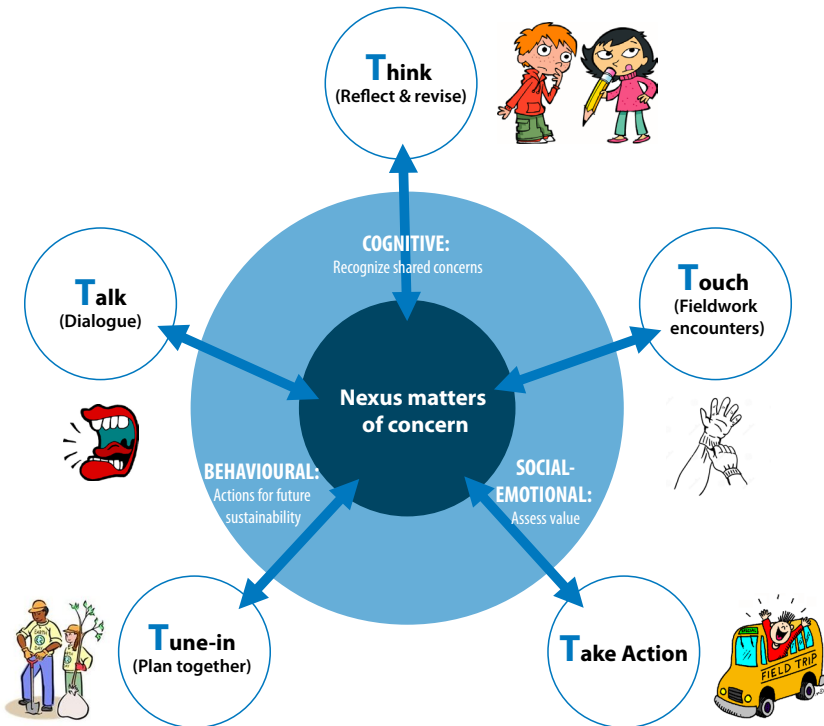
Think
(Reflect & revise)

COGNITIVE:
Recognize shared concerns

Talk
(Dialogue)

Touch
(Fieldwork encounters)

Nexus matters of concern

BEHAVIOURAL:
Actions for future sustainability

SOCIAL-EMOTIONAL:
Assess value

Tune-in
(Plan together)

Take Action

FIELD TRIP